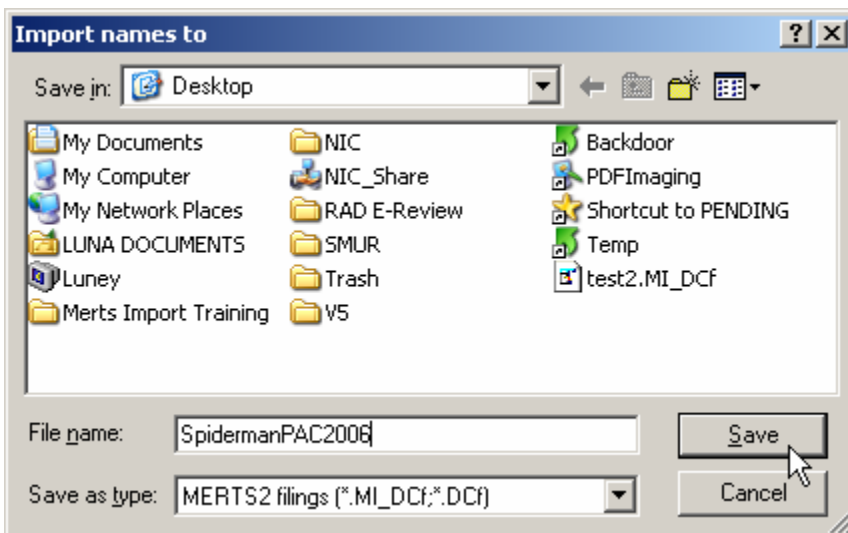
Import names to

?

Save in: Desktop

My Documents
My Computer
My Network Places
LUNA DOCUMENTS
Luney
Merts Import Training

NIC
NIC_Share
RAD E-Review
SMUR
Trash
V5

Backdoor
PDFImaging
Shortcut to PENDING
Temp
test2.MI_DCf

File name: SpidermanPAC2006

Save

Save as type: MERTS2 filings (*.MI_DCf;*.DCf)

Cancel